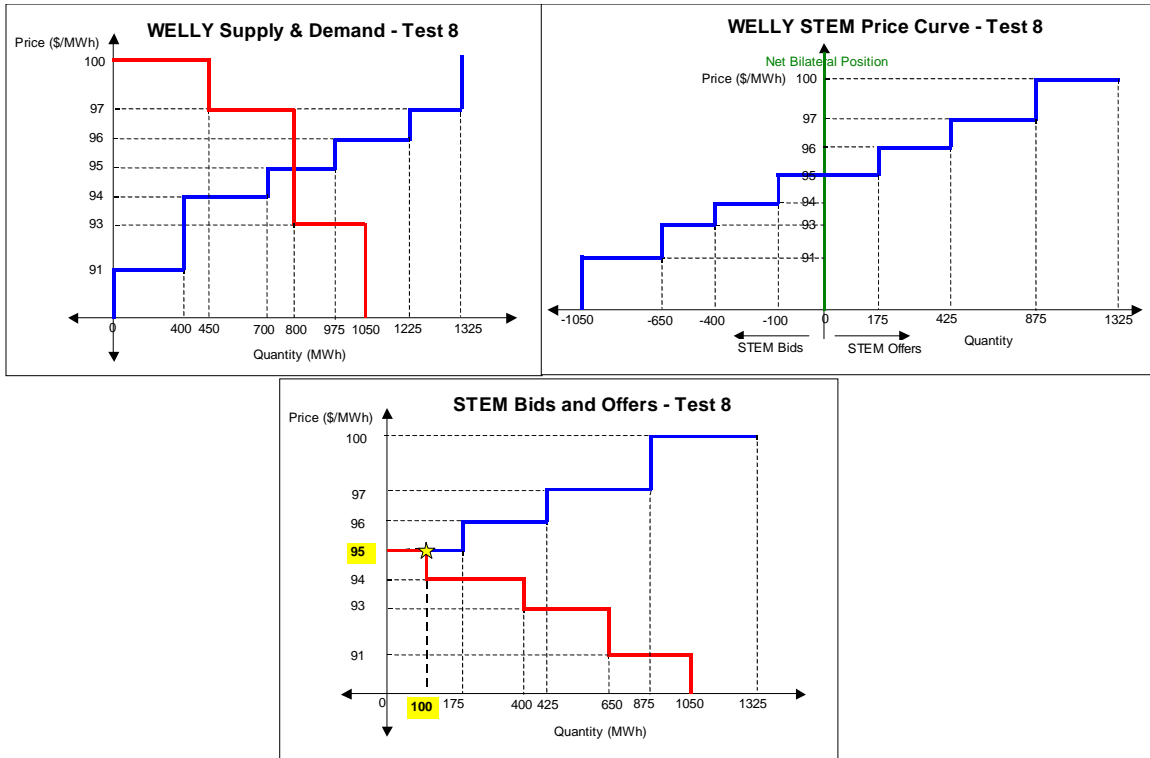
WELLY Supply & Demand - Test 8

Price ($/MWh)

100

97

96

95

94

93

91

0 400 450 700 800 975 1050 1225 1325

Quantity (MWh)

WELLY STEM Price Curve - Test 8

Net Bilateral Position

Price ($/MWh) 100

97

96

95

94

93

91

-1050 -650 -400 -100 0 175 425 875 1325

STEM Bids

STEM Offers

Quantity

STEM Bids and Offers - Test 8

Price ($/MWh)

100

97

96

95

94

93

91

0 100 175 400 425 650 875 1050 1325

Quantity (MWh)